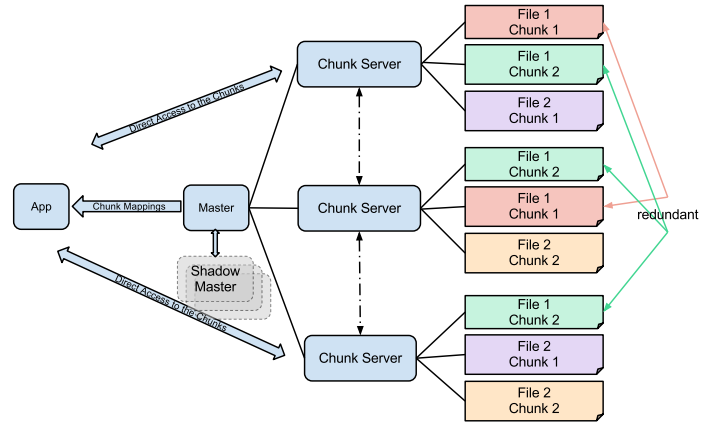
Direct Access to the Chunks

App

Chunk Mappings

Master

Shadow Master

Direct Access to the Chunks

Chunk Server

Chunk Server

Chunk Server

File 1 Chunk 1

File 1 Chunk 2

File 2 Chunk 1

File 1 Chunk 2

File 1 Chunk 1

File 2 Chunk 2

File 1 Chunk 2

File 2 Chunk 1

File 2 Chunk 2

redundant